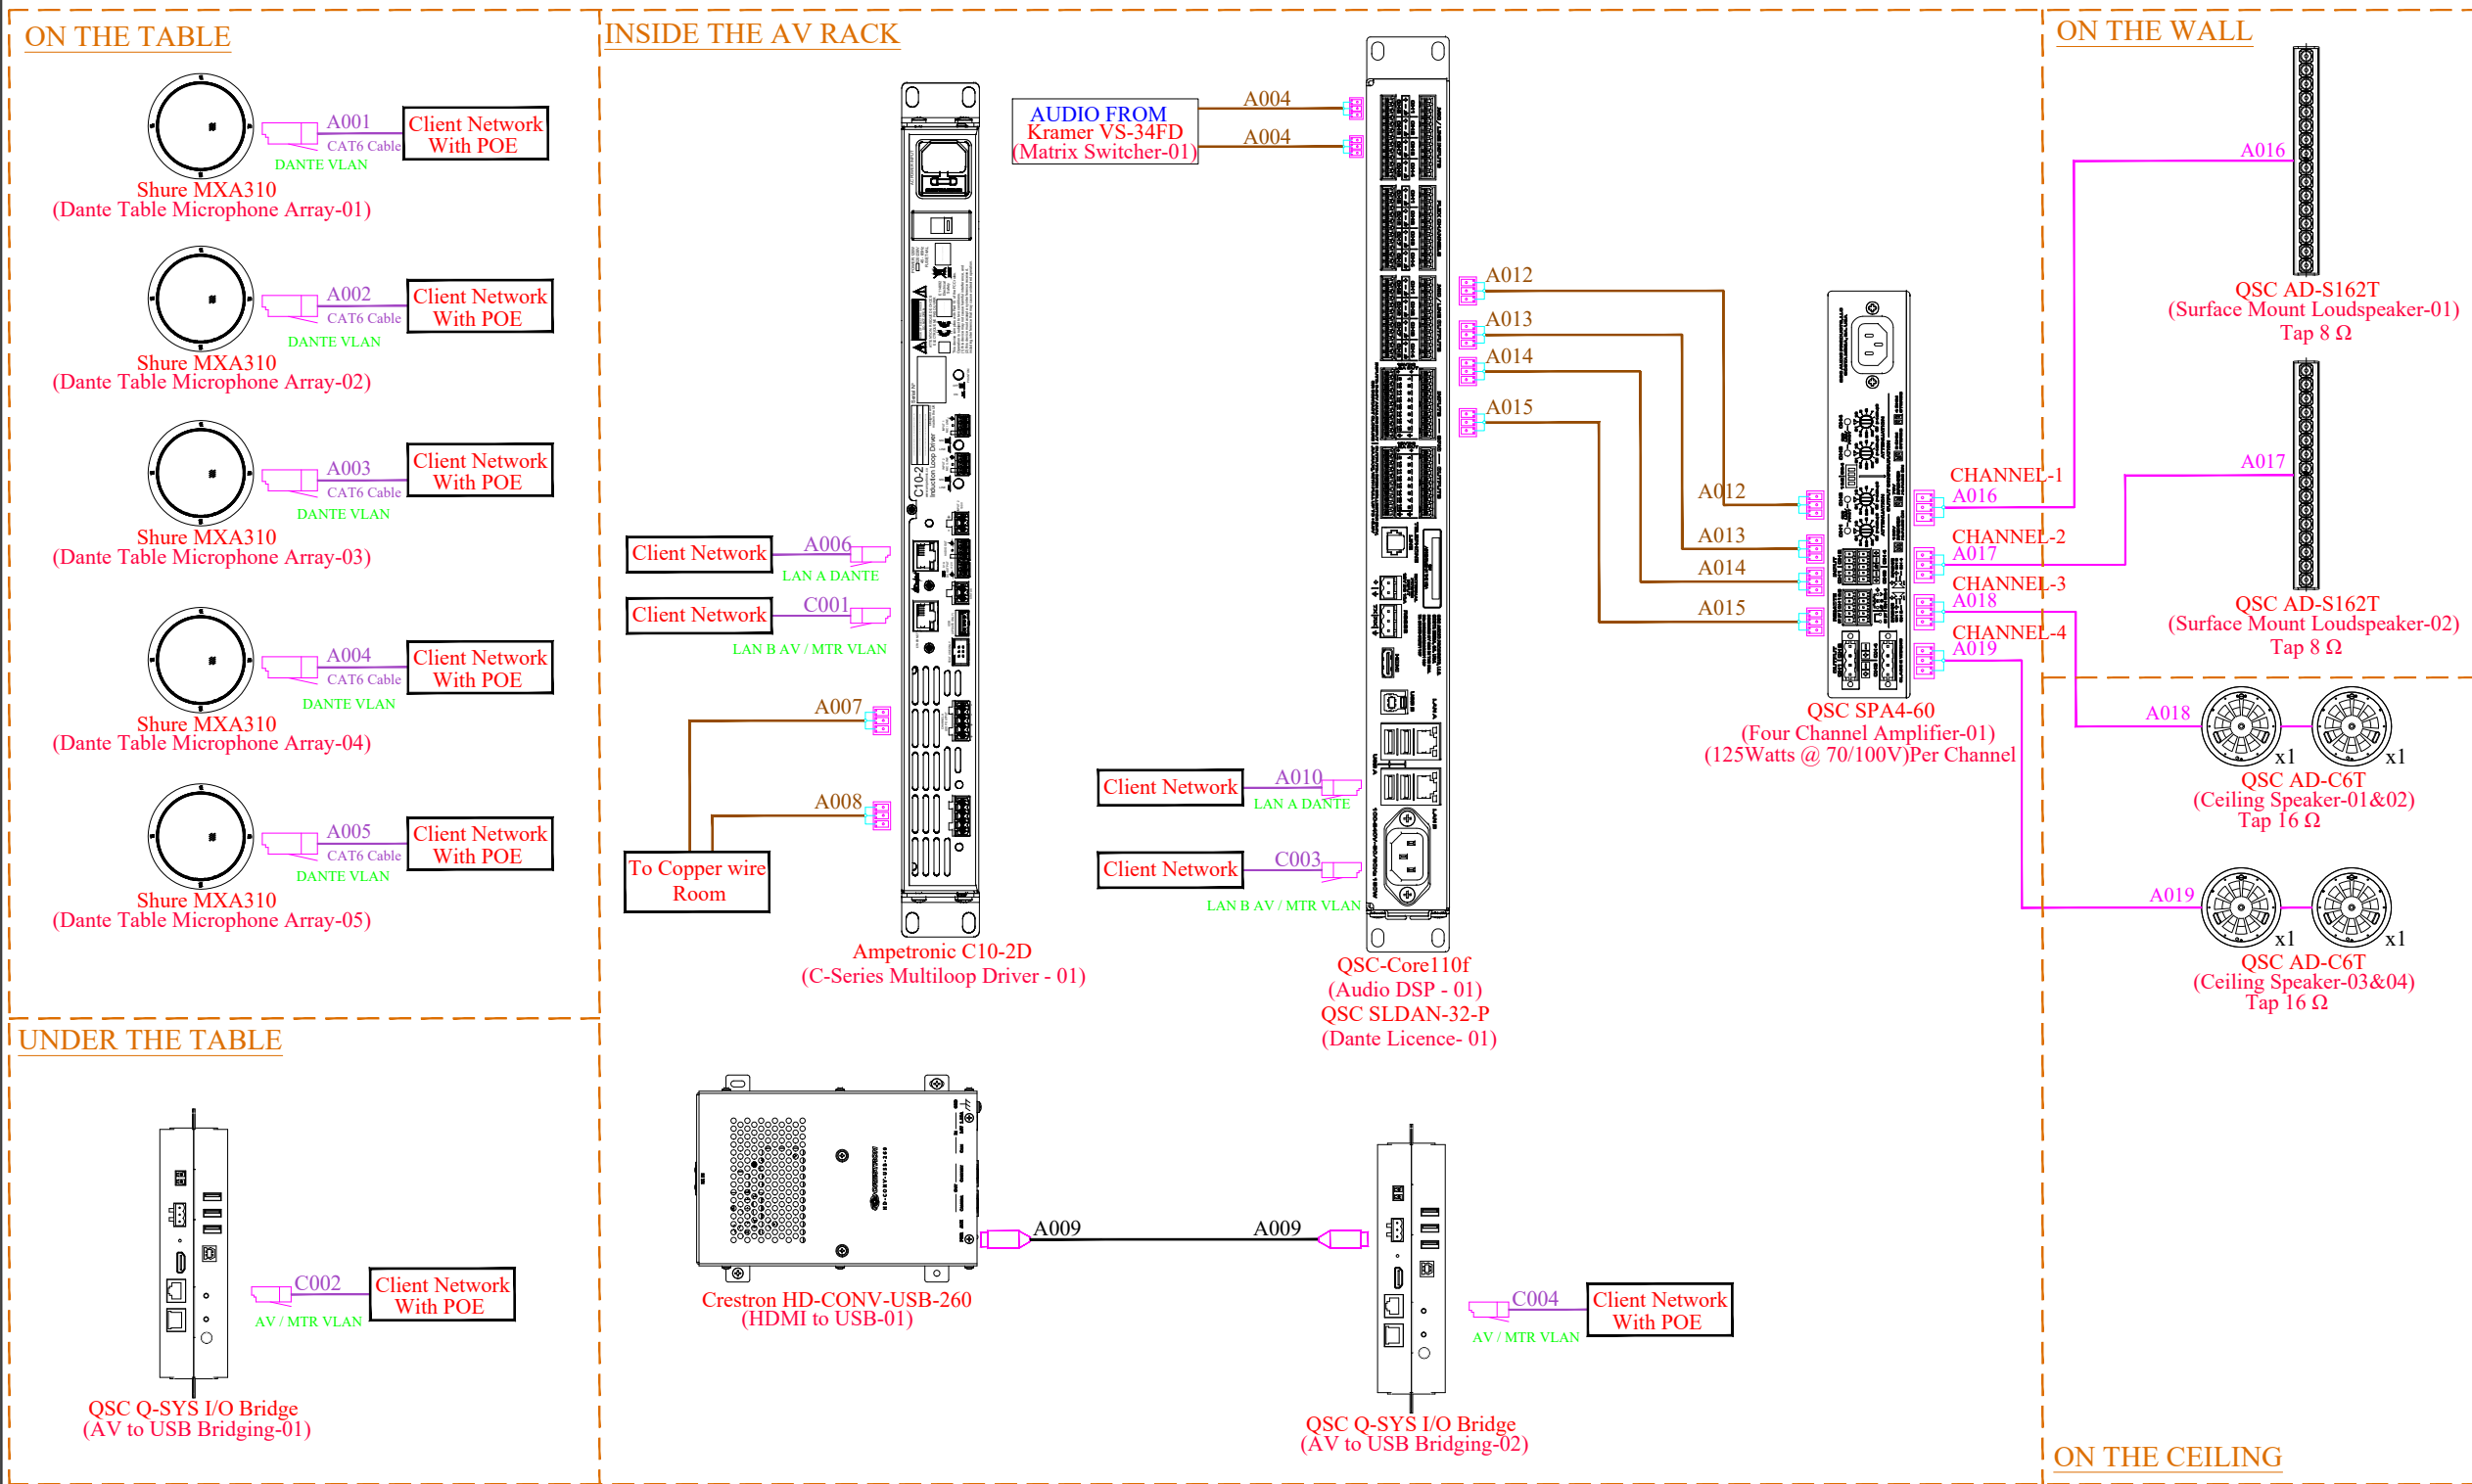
ON THE TABLE

A001
CAT6 Cable
Client Network With POE
DANTE VLAN
Shure MXA310
(Dante Table Microphone Array-01)

A002
CAT6 Cable
Client Network With POE
DANTE VLAN
Shure MXA310
(Dante Table Microphone Array-02)

A003
CAT6 Cable
Client Network With POE
DANTE VLAN
Shure MXA310
(Dante Table Microphone Array-03)

A004
CAT6 Cable
Client Network With POE
DANTE VLAN
Shure MXA310
(Dante Table Microphone Array-04)

A005
CAT6 Cable
Client Network With POE
DANTE VLAN
Shure MXA310
(Dante Table Microphone Array-05)

INSIDE THE AV RACK

AUDIO FROM Kramer VS-34FD (Matrix Switcher-01)
A004
A004

Client Network
A006
LAN A DANTE
Client Network
C001
LAN B AV / MTR VLAN
A007
A008
To Copper wire Room
Ampetronic C10-2D
(C-Series Multiloop Driver - 01)

A012
A013
A014
A015
Client Network
A010
LAN A DANTE
Client Network
C003
LAN B AV / MTR VLAN
QSC-Core110f
(Audio DSP - 01)
QSC SLDAN-32-P
(Dante Licence- 01)

A012
A013
A014
A015
CHANNEL-1
A016
CHANNEL-2
A017
CHANNEL-3
A018
CHANNEL-4
A019
QSC SPA4-60
(Four Channel Amplifier-01)
(125Watts @ 70/100V)Per Channel

ON THE WALL

A016
QSC AD-S162T
(Surface Mount Loudspeaker-01)
Tap 8 Ω
A017
QSC AD-S162T
(Surface Mount Loudspeaker-02)
Tap 8 Ω

A018
x1
x1
QSC AD-C6T
(Ceiling Speaker-01&02)
Tap 16 Ω
A019
x1
x1
QSC AD-C6T
(Ceiling Speaker-03&04)
Tap 16 Ω

UNDER THE TABLE

C002
Client Network With POE
AV / MTR VLAN
QSC Q-SYS I/O Bridge
(AV to USB Bridging-01)

A009
A009
Crestron HD-CONV-USB-260
(HDMI to USB-01)

C004
Client Network With POE
AV / MTR VLAN
QSC Q-SYS I/O Bridge
(AV to USB Bridging-02)

ON THE CEILING